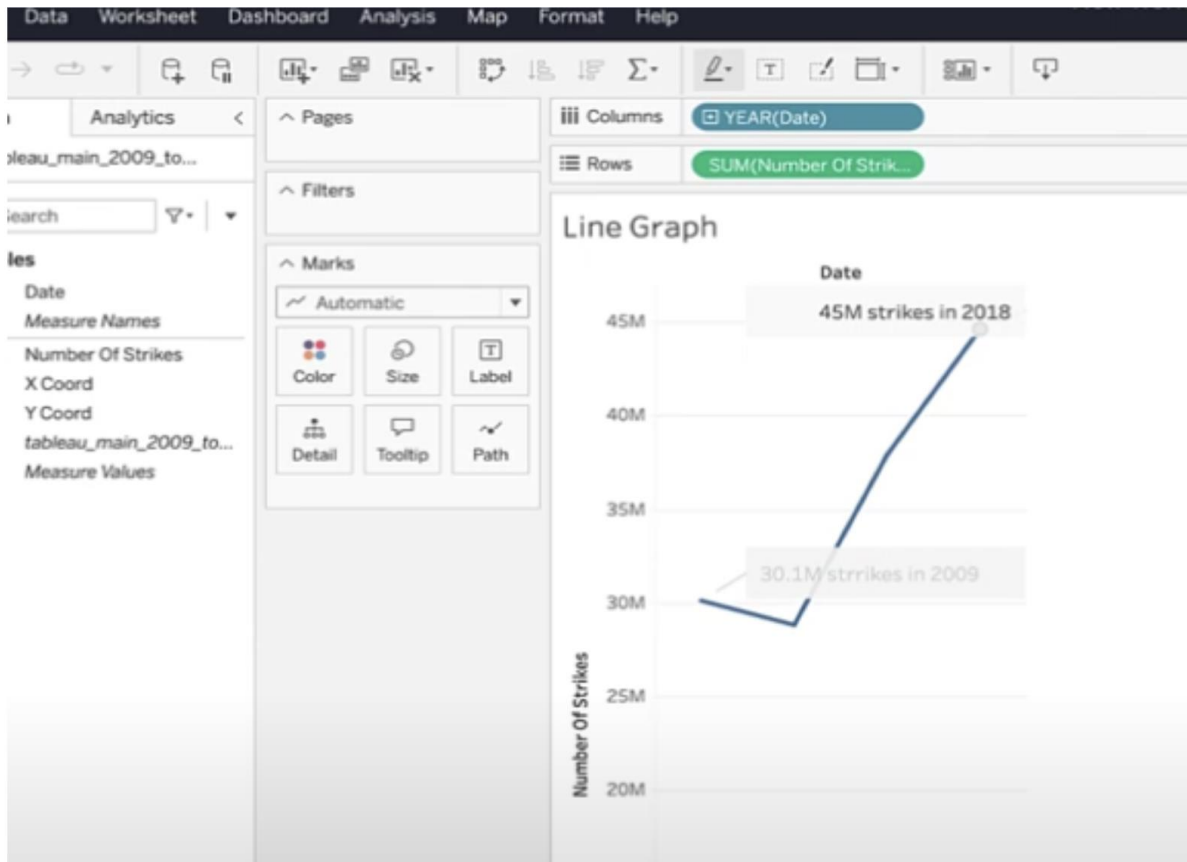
Data Worksheet Dashboard Analysis Map Format Help

Analytics <

bleau_main_2009_to...

Search

les

Date

Measure Names

Number Of Strikes

X Coord

Y Coord

tableau_main_2009_to...

Measure Values

Pages

Filters

Marks

Automatic

Color Size Label

Detail Tooltip Path

Columns YEAR(Date)

Rows SUM(Number Of Strik...

Line Graph

Date

45M strikes in 2018

45M

40M

35M

30.1M strrikes in 2009

30M

25M

20M

Number Of Strikes